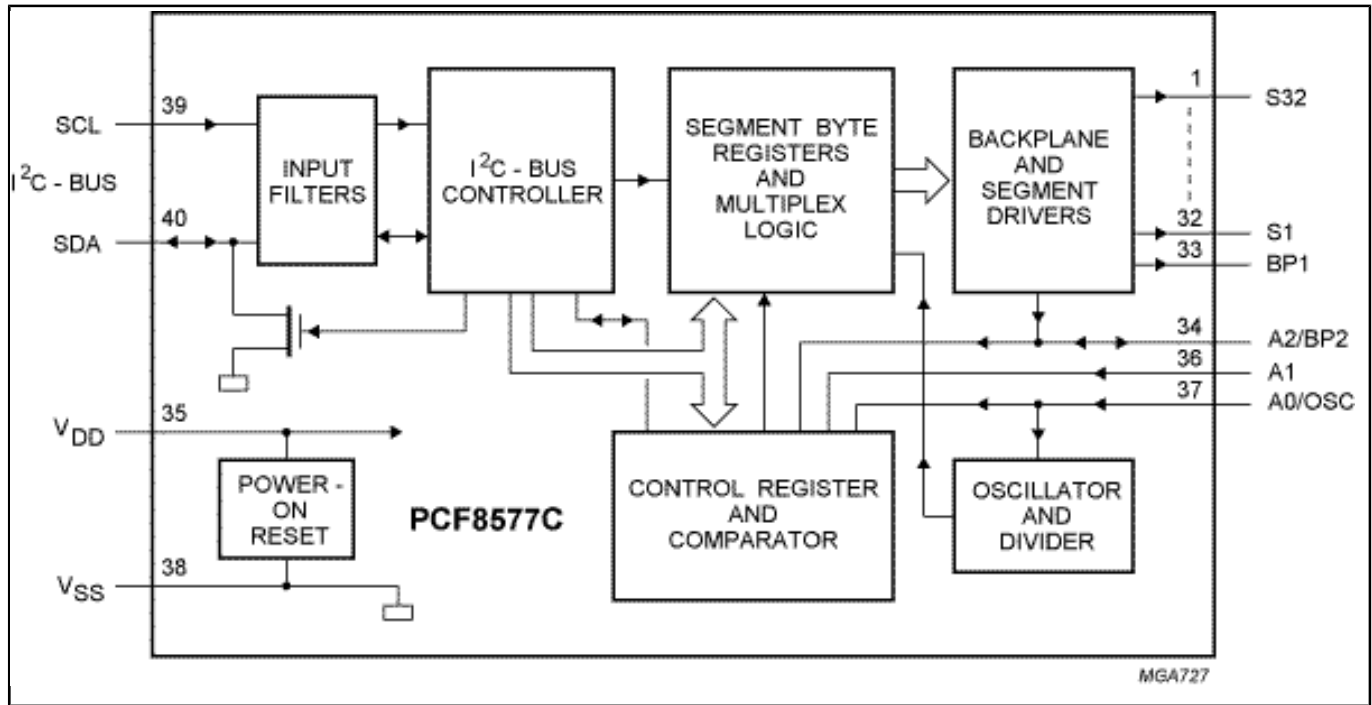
SCL
39
$I^2C$ - BUS
40
SDA
INPUT FILTERS
$I^2C$ - BUS CONTROLLER
SEGMENT BYTE REGISTERS AND MULTIPLEX LOGIC
BACKPLANE AND SEGMENT DRIVERS
1
S32
32
S1
33
BP1
34
A2/BP2
36
A1
37
A0/OSC
$V_{DD}$
35
POWER - ON RESET
PCF8577C
CONTROL REGISTER AND COMPARATOR
OSCILLATOR AND DIVIDER
$V_{SS}$
38
MGA727